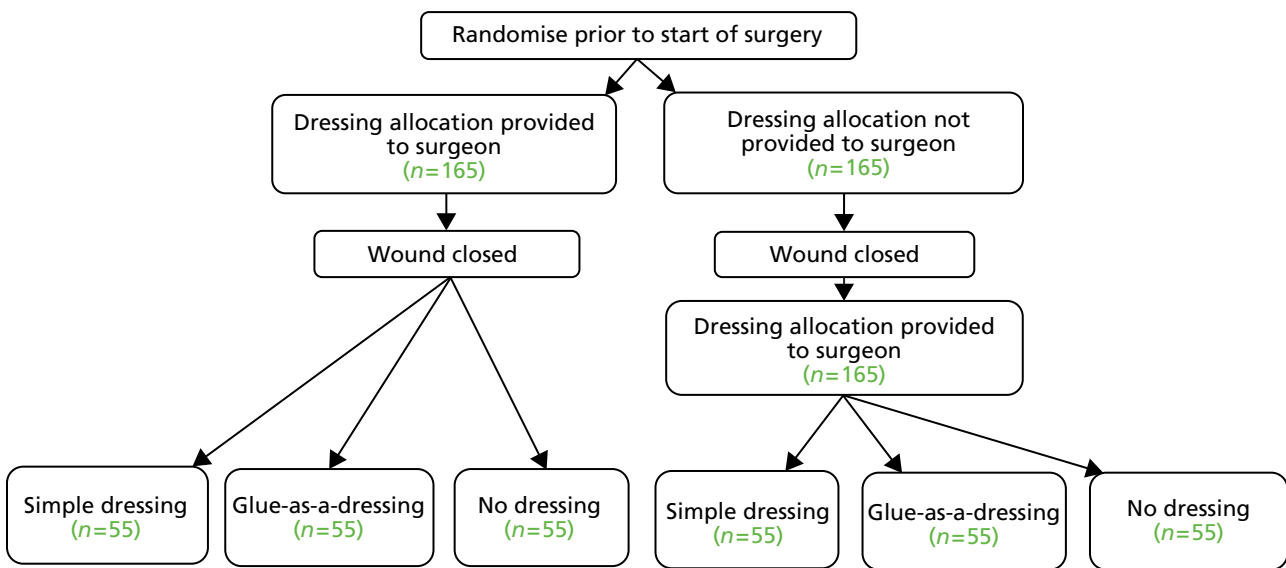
Randomise prior to start of surgery

Dressing allocation provided to surgeon ($n$=165)

Dressing allocation not provided to surgeon ($n$=165)

Wound closed

Wound closed

Dressing allocation provided to surgeon ($n$=165)

Simple dressing ($n$=55)

Glue-as-a-dressing ($n$=55)

No dressing ($n$=55)

Simple dressing ($n$=55)

Glue-as-a-dressing ($n$=55)

No dressing ($n$=55)